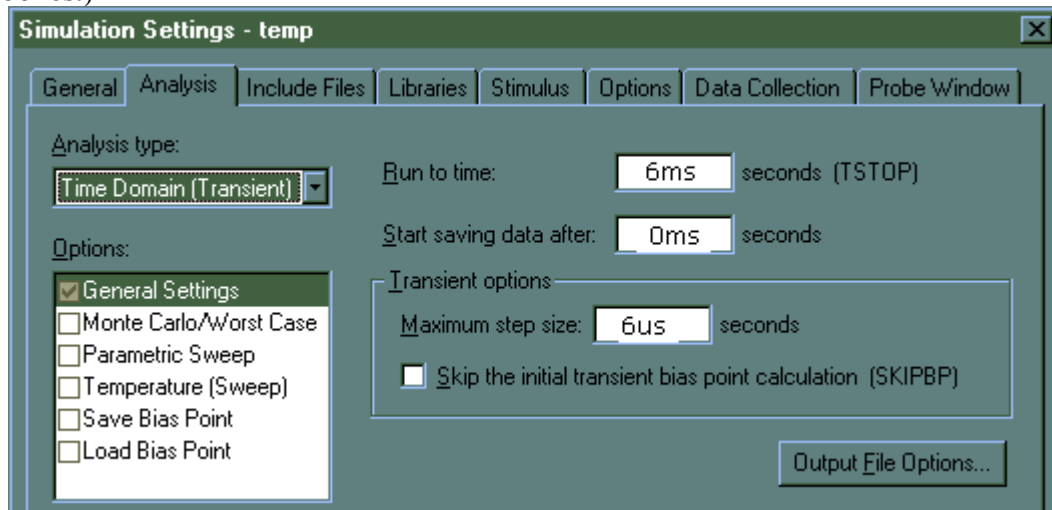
Simulation Settings - temp

General | Analysis | Include Files | Libraries | Stimulus | Options | Data Collection | Probe Window

Analysis type:
Time Domain (Transient)

Options:
General Settings
Monte Carlo/Worst Case
Parametric Sweep
Temperature (Sweep)
Save Bias Point
Load Bias Point

Run to time: 6ms seconds (TSTOP)

Start saving data after: 0ms seconds

Transient options
Maximum step size: 6us seconds
Skip the initial transient bias point calculation (SKIPBP)

Output File Options...